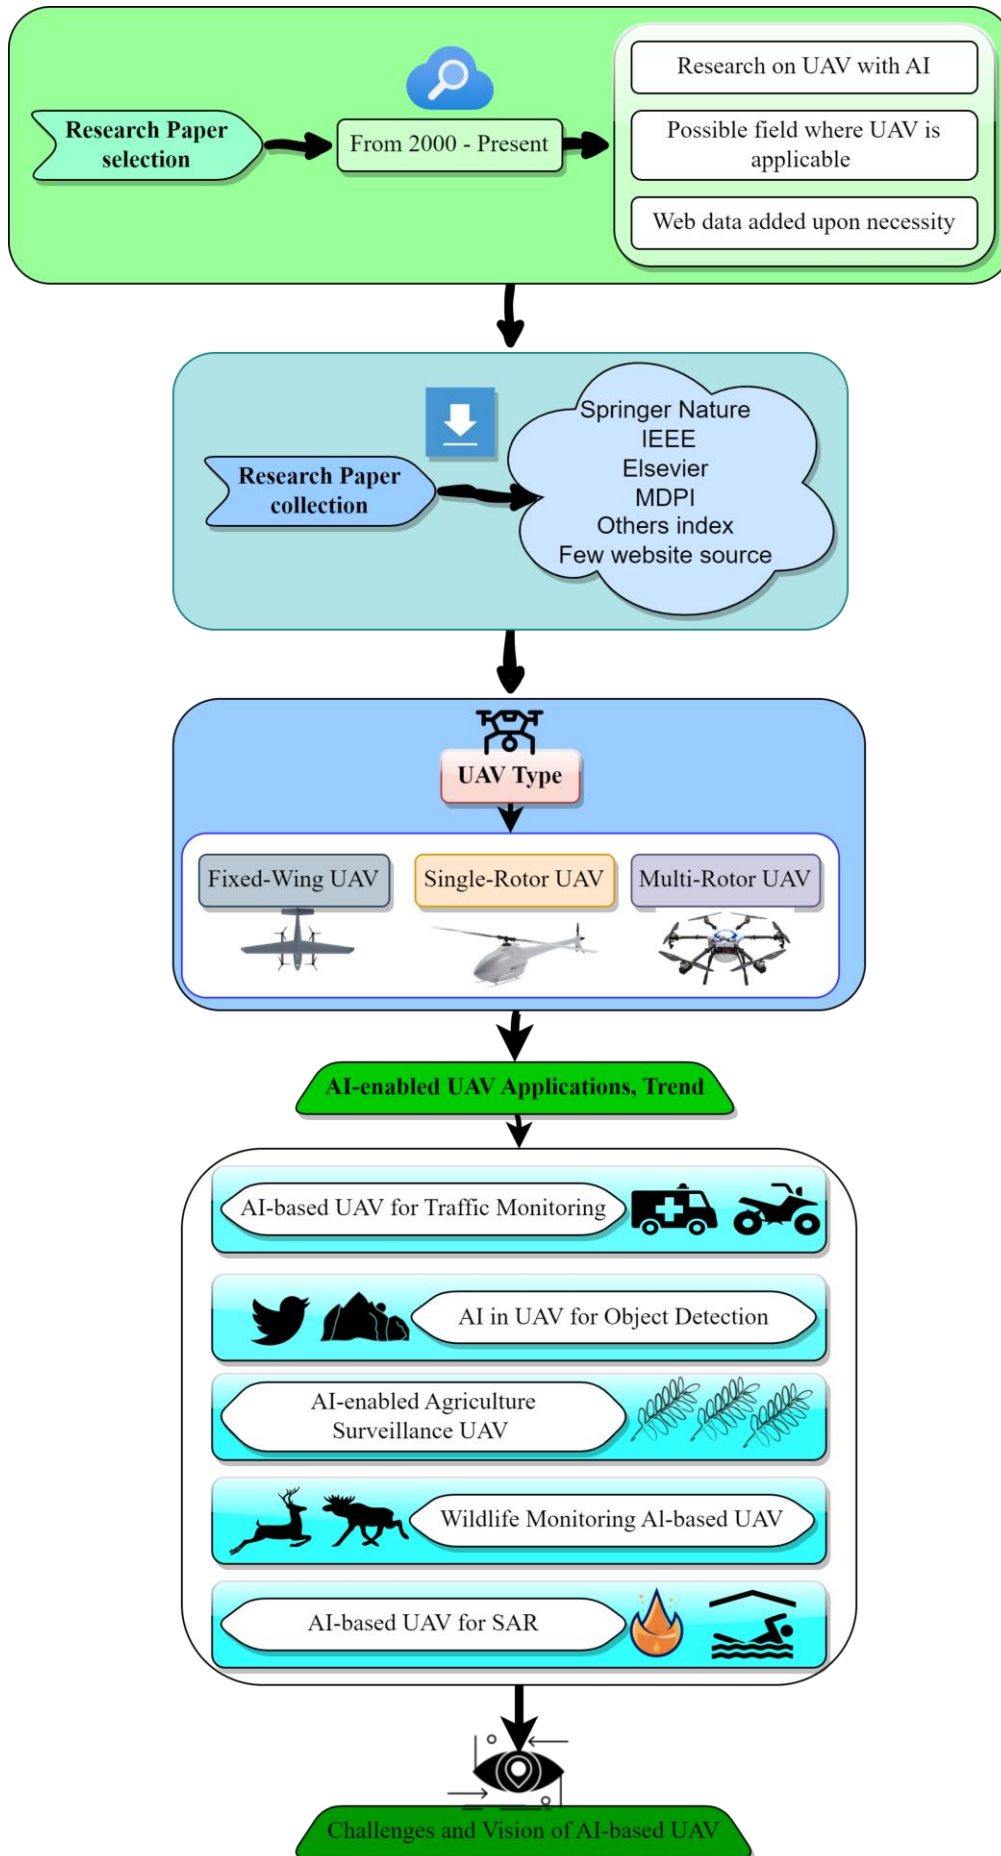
Research Paper selection

From 2000 - Present

Research on UAV with AI

Possible field where UAV is applicable

Web data added upon necessity

Research Paper collection

Springer Nature
IEEE
Elsevier
MDPI
Others index
Few website source

UAV Type

Fixed-Wing UAV

Single-Rotor UAV

Multi-Rotor UAV

AI-enabled UAV Applications, Trend

AI-based UAV for Traffic Monitoring

AI in UAV for Object Detection

AI-enabled Agriculture Surveillance UAV

Wildlife Monitoring AI-based UAV

AI-based UAV for SAR

Challenges and Vision of AI-based UAV